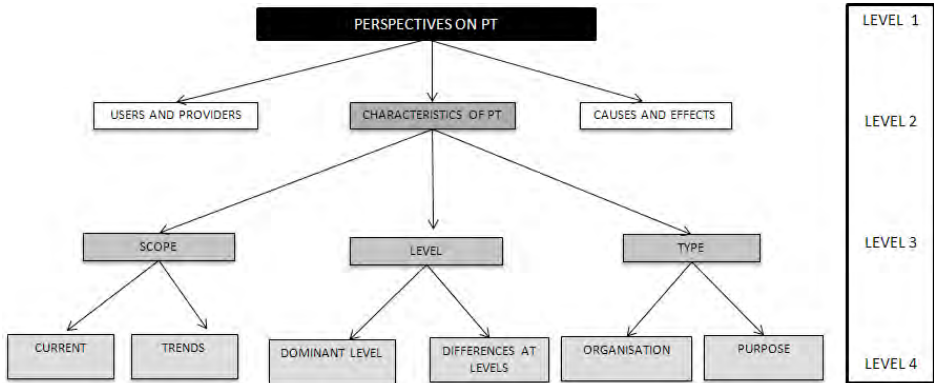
PERSPECTIVES ON PT

USERS AND PROVIDERS

CHARACTERISTICS OF PT

CAUSES AND EFFECTS

SCOPE

LEVEL

TYPE

CURRENT

TRENDS

DOMINANT LEVEL

DIFFERENCES AT LEVELS

ORGANISATION

PURPOSE

LEVEL 1

LEVEL 2

LEVEL 3

LEVEL 4